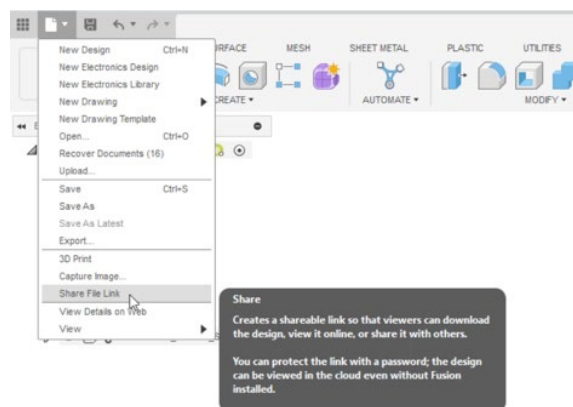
RFACE MESH SHEET METAL PLASTIC UTILITIES

CREATE ▾ AUTOMATE ▾ MODIFY ▾

New Design Ctrl+N
New Electronics Design
New Electronics Library
New Drawing
New Drawing Template
Open... Ctrl+O
Recover Documents (16)
Upload...
Save Ctrl+S
Save As
Save As Latest
Export...
3D Print
Capture Image...
Share File Link
View Details on Web
View

Share

Creates a shareable link so that viewers can download the design, view it online, or share it with others.

You can protect the link with a password; the design can be viewed in the cloud even without Fusion installed.